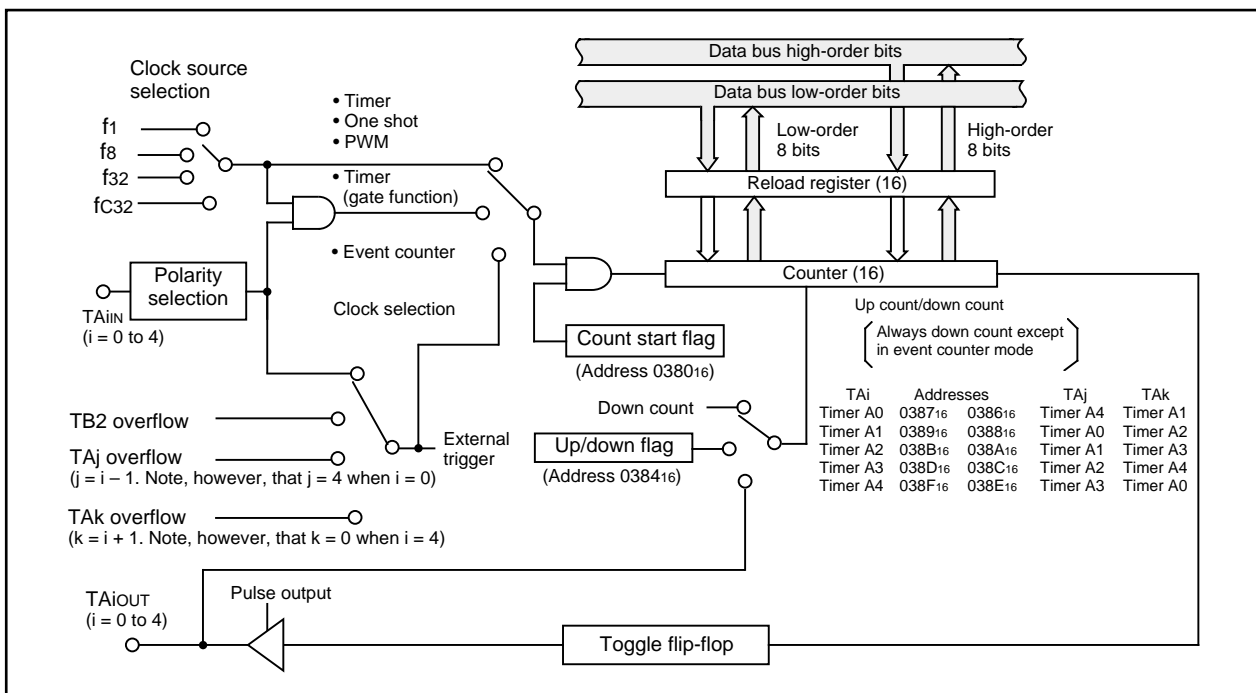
Data bus high-order bits

Data bus low-order bits

Clock source selection

• Timer
• One shot
• PWM

Low-order 8 bits

High-order 8 bits

$f_1$
$f_8$
$f_{32}$
$f_{C32}$

Reload register (16)

• Timer (gate function)

• Event counter

Counter (16)

Polarity selection

$TAi_{IN}$ (i = 0 to 4)

Clock selection

Up count/down count

Always down count except in event counter mode

Count start flag

(Address $0380_{16}$)

| TAi | Addresses | | TAj | TAk |
|---|---|---|---|---|
| Timer A0 | $0387_{16}$ | $0386_{16}$ | Timer A4 | Timer A1 |
| Timer A1 | $0389_{16}$ | $0388_{16}$ | Timer A0 | Timer A2 |
| Timer A2 | $038B_{16}$ | $038A_{16}$ | Timer A1 | Timer A3 |
| Timer A3 | $038D_{16}$ | $038C_{16}$ | Timer A2 | Timer A4 |
| Timer A4 | $038F_{16}$ | $038E_{16}$ | Timer A3 | Timer A0 |

Down count

TB2 overflow

Up/down flag

(Address $0384_{16}$)

TAj overflow
(j = i – 1. Note, however, that j = 4 when i = 0)

External trigger

TAk overflow
(k = i + 1. Note, however, that k = 0 when i = 4)

Pulse output

$TAi_{OUT}$ (i = 0 to 4)

Toggle flip-flop